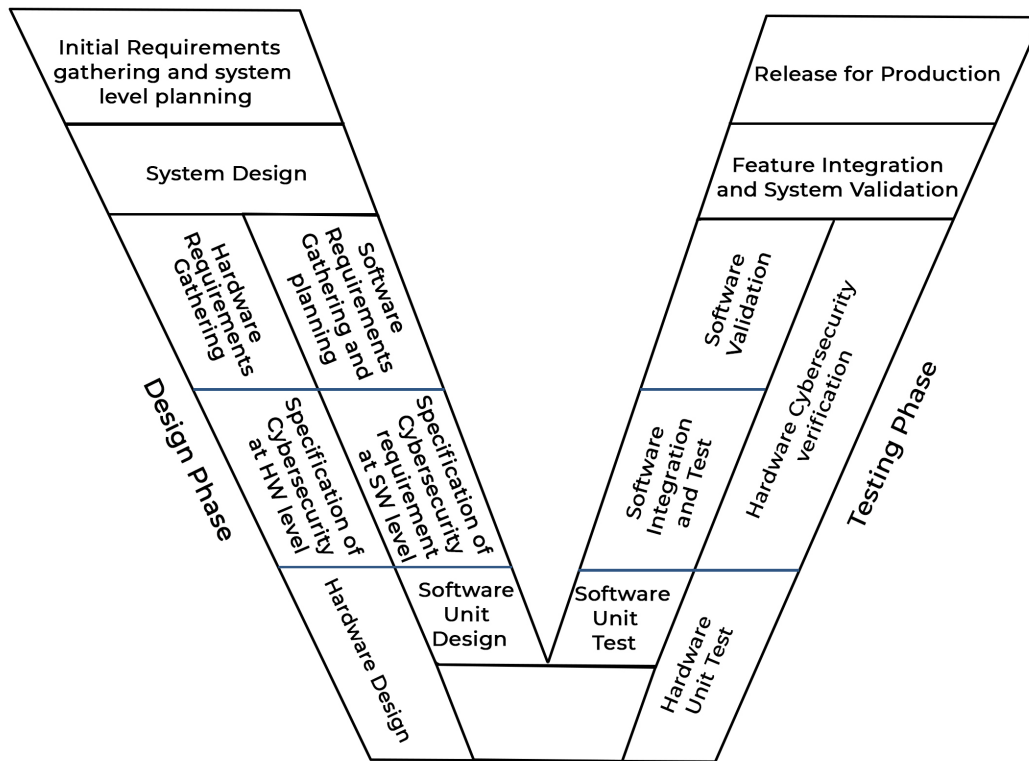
Initial Requirements gathering and system level planning

System Design

Hardware Requirements Gathering

Software Requirements Gathering and planning

Design Phase

Specification of Cybersecurity at HW level

Specification of Cybersecurity requirement at SW level

Hardware Design

Software Unit Design

Release for Production

Feature Integration and System Validation

Software Validation

Hardware Cybersecurity verification

Testing Phase

Software Integration and Test

Software Unit Test

Hardware Unit Test